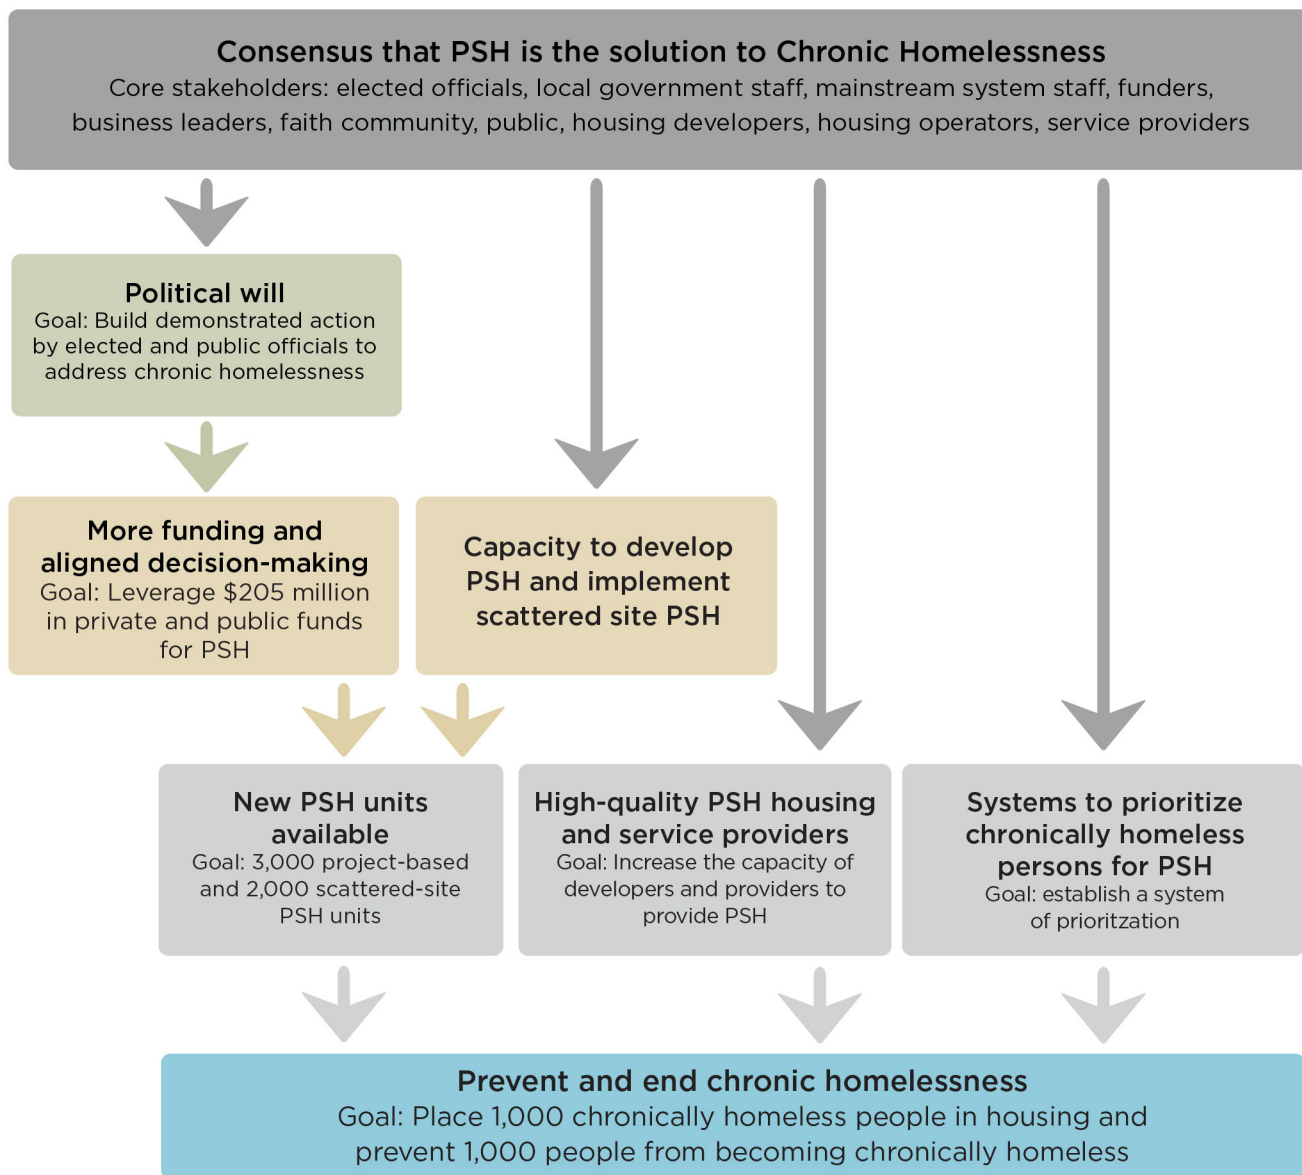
Consensus that PSH is the solution to Chronic Homelessness
Core stakeholders: elected officials, local government staff, mainstream system staff, funders, business leaders, faith community, public, housing developers, housing operators, service providers

Political will
Goal: Build demonstrated action by elected and public officials to address chronic homelessness

More funding and aligned decision-making
Goal: Leverage $205 million in private and public funds for PSH

Capacity to develop PSH and implement scattered site PSH

New PSH units available
Goal: 3,000 project-based and 2,000 scattered-site PSH units

High-quality PSH housing and service providers
Goal: Increase the capacity of developers and providers to provide PSH

Systems to prioritize chronically homeless persons for PSH
Goal: establish a system of prioritztation

Prevent and end chronic homelessness
Goal: Place 1,000 chronically homeless people in housing and prevent 1,000 people from becoming chronically homeless